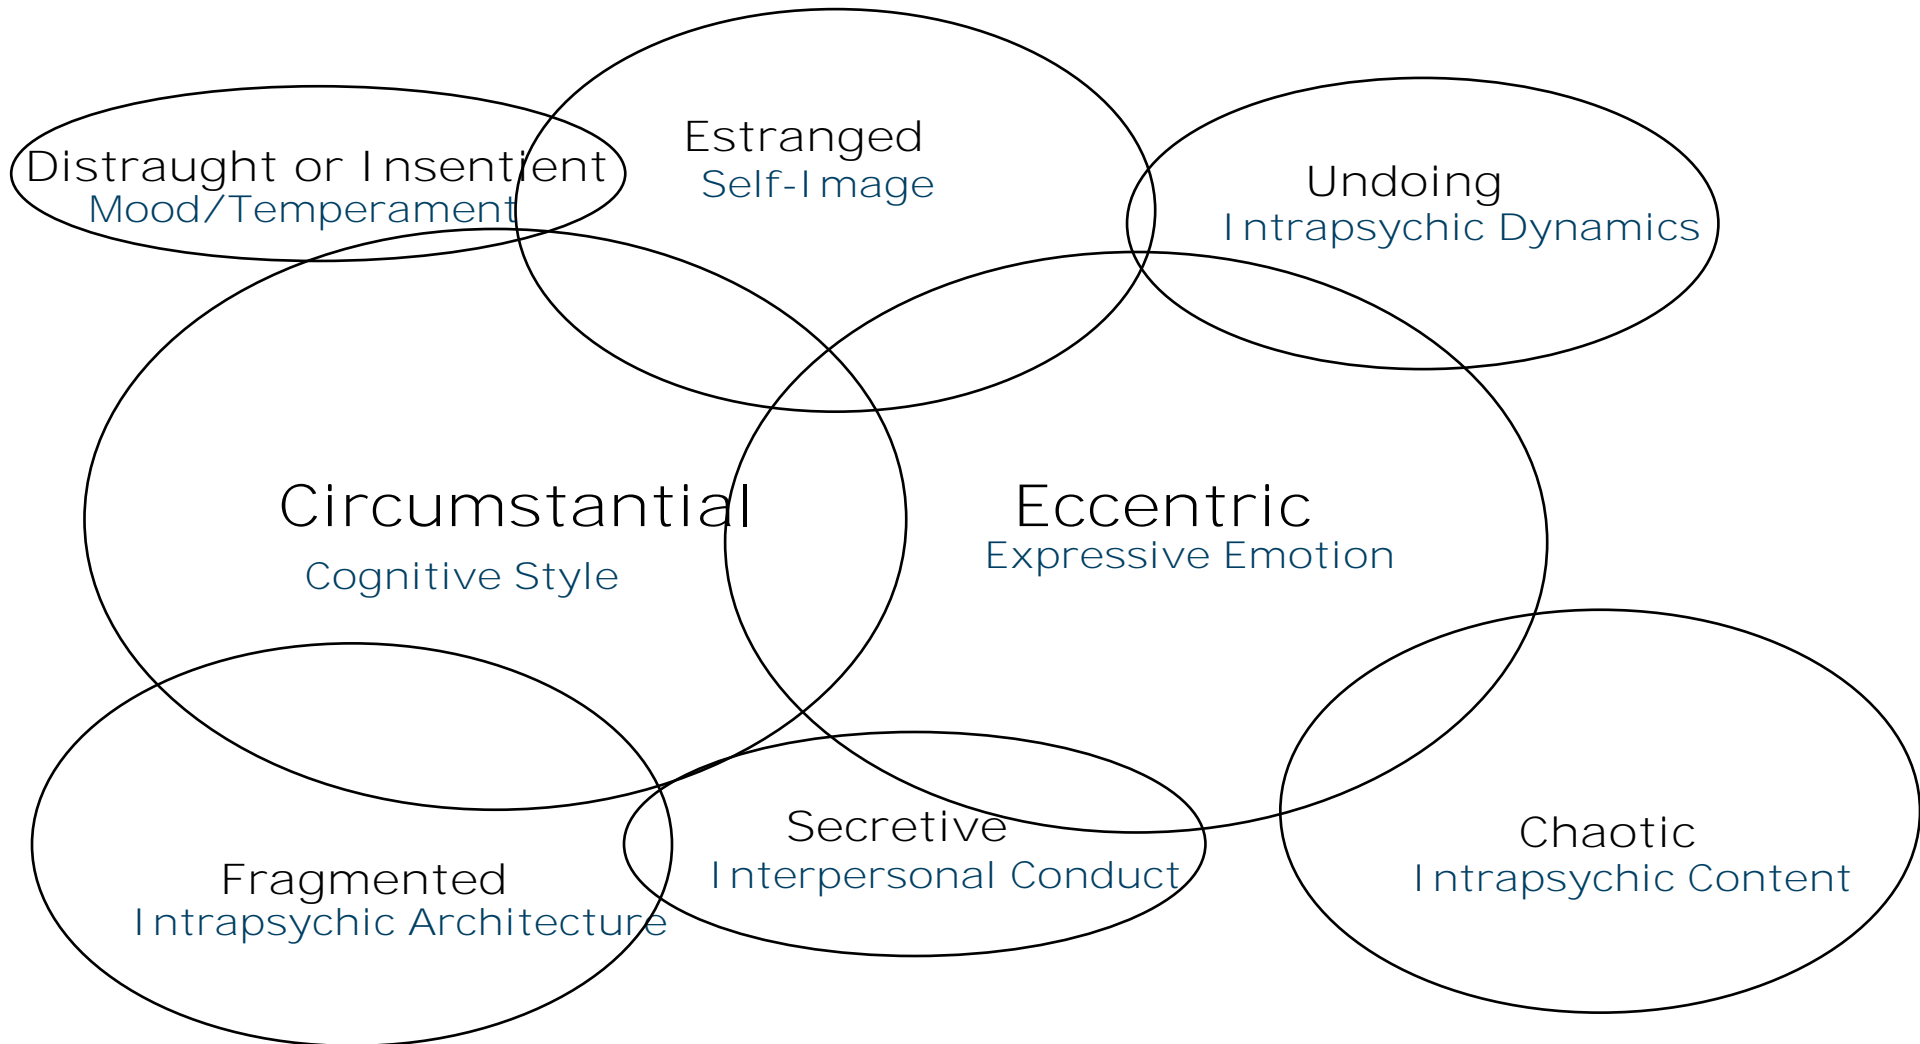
Distraught or Insentient
Mood/Temperament

Estranged
Self-Image

Undoing
Intrapsychic Dynamics

Circumstantial
Cognitive Style

Eccentric
Expressive Emotion

Secretive
Interpersonal Conduct

Fragmented
Intrapsychic Architecture

Chaotic
Intrapsychic Content